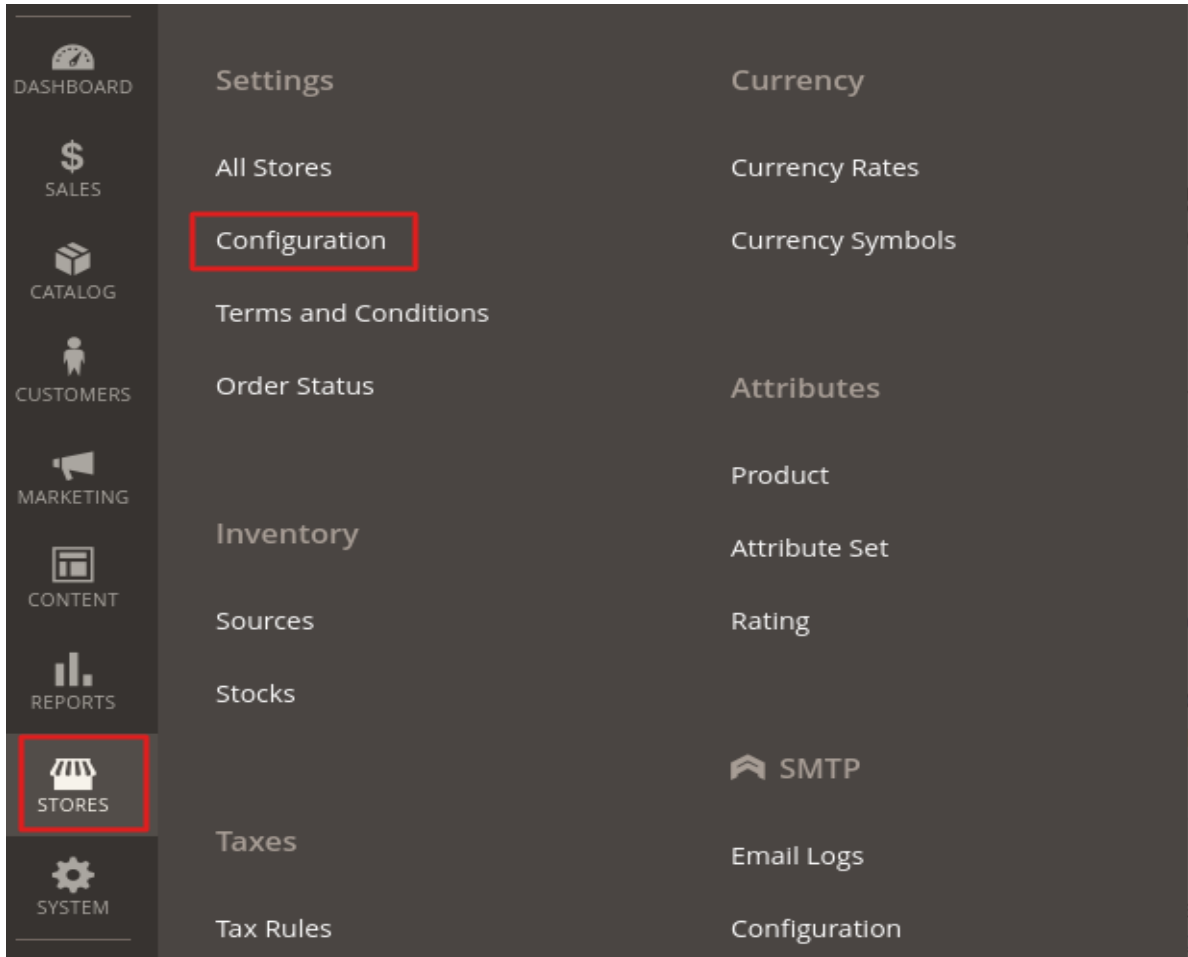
DASHBOARD
SALES
CATALOG
CUSTOMERS
MARKETING
CONTENT
REPORTS
STORES
SYSTEM

Settings
All Stores
Configuration
Terms and Conditions
Order Status

Inventory
Sources
Stocks

Taxes
Tax Rules

Currency
Currency Rates
Currency Symbols

Attributes
Product
Attribute Set
Rating

SMTP
Email Logs
Configuration